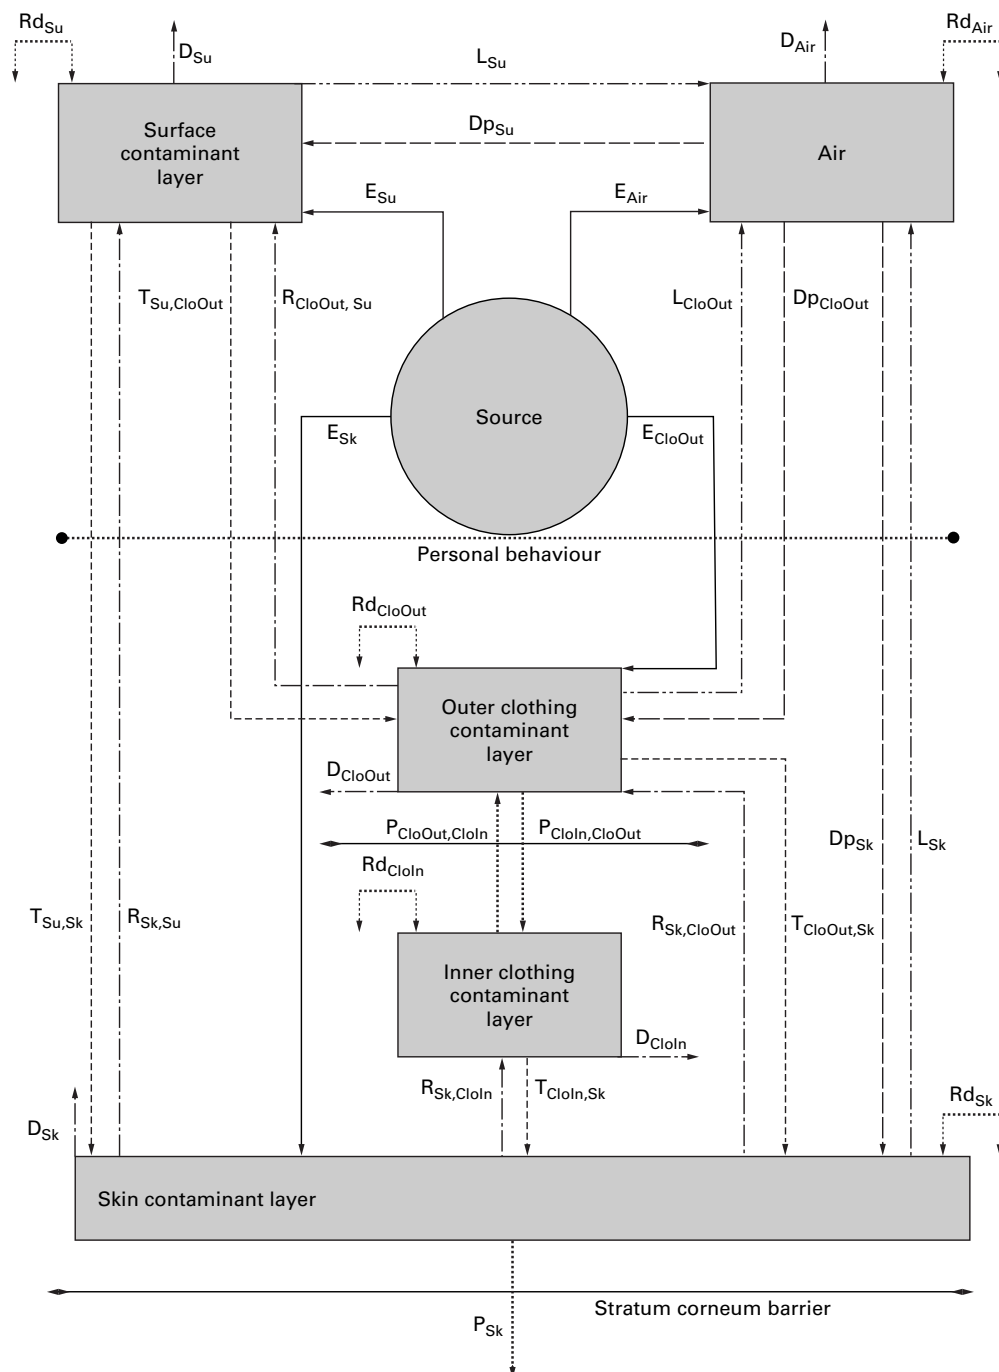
$Rd_{Su}$

$D_{Su}$

$L_{Su}$

$D_{Air}$

$Rd_{Air}$

Surface contaminant layer

$Dp_{Su}$

Air

$E_{Su}$

$E_{Air}$

$T_{Su,CloOut}$

$R_{CloOut,\ Su}$

$L_{CloOut}$

$Dp_{CloOut}$

Source

$E_{Sk}$

$E_{CloOut}$

Personal behaviour

$Rd_{CloOut}$

Outer clothing contaminant layer

$D_{CloOut}$

$P_{CloOut,CloIn}$

$P_{CloIn,CloOut}$

$Dp_{Sk}$

$L_{Sk}$

$Rd_{CloIn}$

$T_{Su,Sk}$

$R_{Sk,Su}$

$R_{Sk,CloOut}$

$T_{CloOut,Sk}$

Inner clothing contaminant layer

$D_{CloIn}$

$R_{Sk,CloIn}$

$T_{CloIn,Sk}$

$Rd_{Sk}$

$D_{Sk}$

Skin contaminant layer

Stratum corneum barrier

$P_{Sk}$